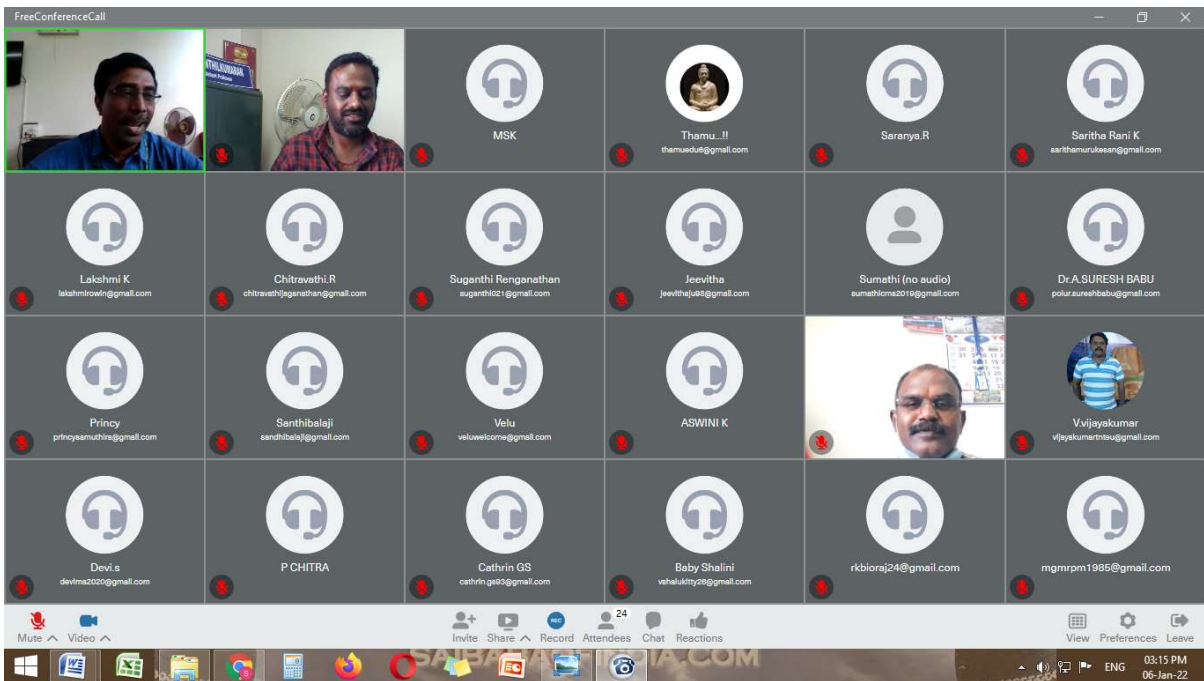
FreeConferenceCall

THILKUMARAN

MSK

Thamu..!!
thamuedu6@gmail.com

Saranya.R

Saritha Rani K
sarithamurukesan@gmail.com

Lakshmi K
lakshmirowin@gmail.com

Chitravathi.R
chitravathijaganathan@gmail.com

Suganthi Renganathan
suganthi021@gmail.com

Jeevitha
jeevithaju98@gmail.com

Sumathi (no audio)
sumathicms2019@gmail.com

Dr.A.SURESH BABU
polur.sureshbabu@gmail.com

Princy
princysamuthira@gmail.com

Santhibalaji
sandhibalaji@gmail.com

Velu
veluwelcome@gmail.com

ASWINI K

V.vijayakumar
vijayakumartnteu@gmail.com

Devi.s
devims2020@gmail.com

P CHITRA

Cathrin GS
cathrin.gs93@gmail.com

Baby Shalini
vahalukitty26@gmail.com

rkbioraj24@gmail.com

mgmrpm1985@gmail.com

Mute Video

Invite Share Record 24 Attendees Chat Reactions

View Preferences Leave

SAIBABA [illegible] .COM

ENG 03:15 PM 06-Jan-22